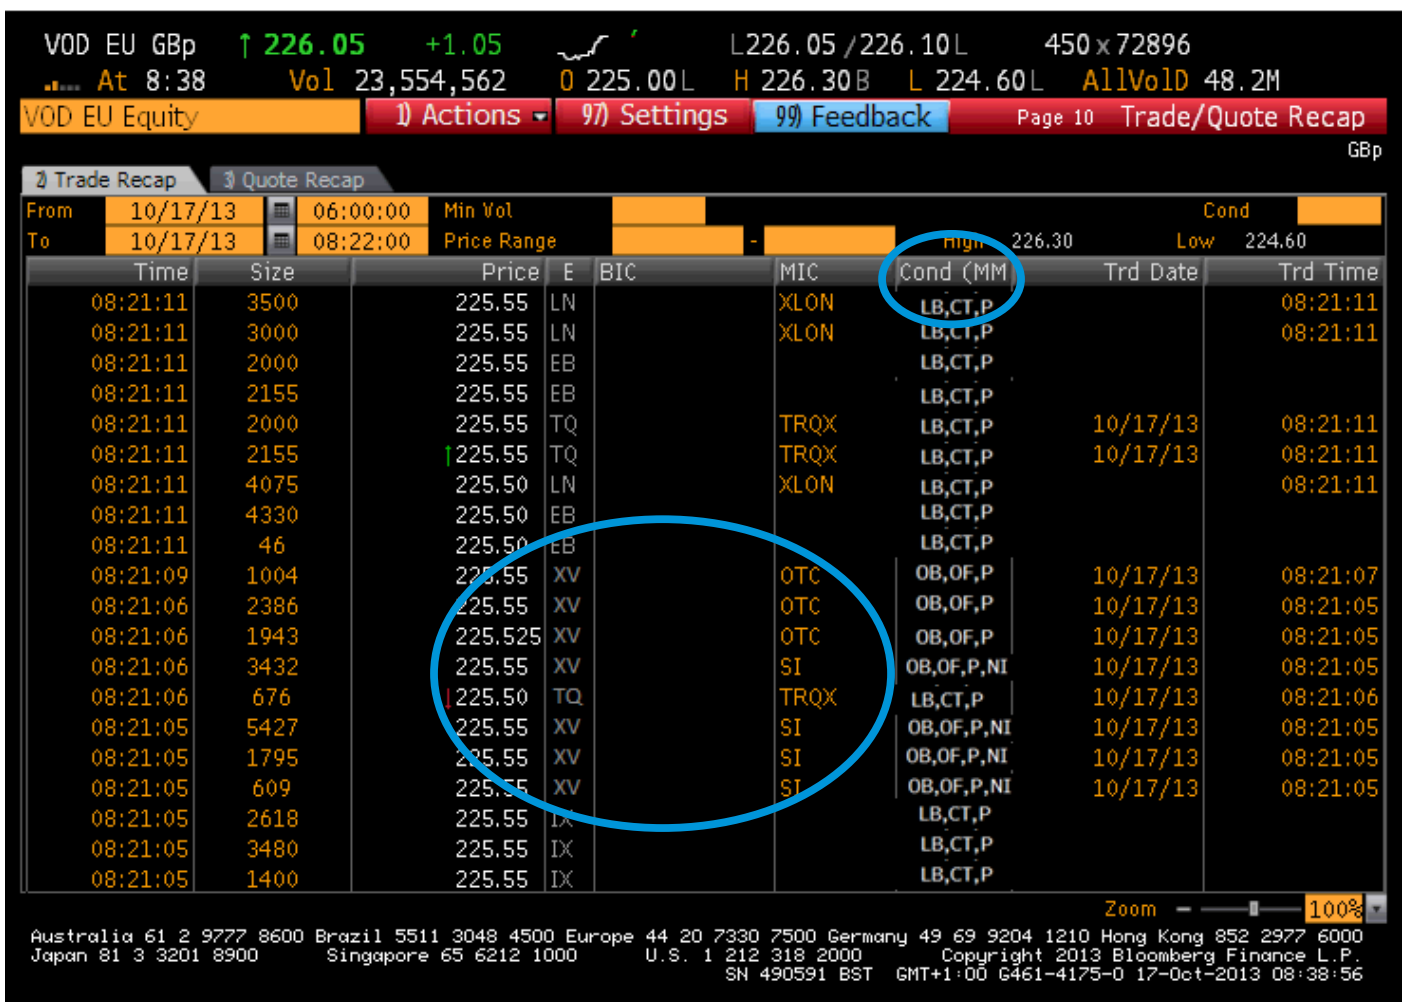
VOD EU GBp ↑226.05 +1.05 L226.05/226.10L 450x72896
At 8:38 Vol 23,554,562 O 225.00L H 226.30B L 224.60L AllVolD 48.2M
VOD EU Equity 1) Actions 97) Settings 99) Feedback Page 10 Trade/Quote Recap
GBp
2) Trade Recap 3) Quote Recap
From 10/17/13 06:00:00 Min Vol Cond
To 10/17/13 08:22:00 Price Range - High 226.30 Low 224.60

| Time | Size | Price | E | BIC | MIC | Cond (MM | Trd Date | Trd Time |
|---|---|---|---|---|---|---|---|---|
| 08:21:11 | 3500 | 225.55 | LN | | XLON | LB,CT,P | | 08:21:11 |
| 08:21:11 | 3000 | 225.55 | LN | | XLON | LB,CT,P | | 08:21:11 |
| 08:21:11 | 2000 | 225.55 | EB | | | LB,CT,P | | |
| 08:21:11 | 2155 | 225.55 | EB | | | LB,CT,P | | |
| 08:21:11 | 2000 | 225.55 | TQ | | TRQX | LB,CT,P | 10/17/13 | 08:21:11 |
| 08:21:11 | 2155 | ↑225.55 | TQ | | TRQX | LB,CT,P | 10/17/13 | 08:21:11 |
| 08:21:11 | 4075 | 225.50 | LN | | XLON | LB,CT,P | | 08:21:11 |
| 08:21:11 | 4330 | 225.50 | EB | | | LB,CT,P | | |
| 08:21:11 | 46 | 225.50 | EB | | | LB,CT,P | | |
| 08:21:09 | 1004 | 225.55 | XV | | OTC | OB,OF,P | 10/17/13 | 08:21:07 |
| 08:21:06 | 2386 | 225.55 | XV | | OTC | OB,OF,P | 10/17/13 | 08:21:05 |
| 08:21:06 | 1943 | 225.525 | XV | | OTC | OB,OF,P | 10/17/13 | 08:21:05 |
| 08:21:06 | 3432 | 225.55 | XV | | SI | OB,OF,P,NI | 10/17/13 | 08:21:05 |
| 08:21:06 | 676 | ↓225.50 | TQ | | TRQX | LB,CT,P | 10/17/13 | 08:21:06 |
| 08:21:05 | 5427 | 225.55 | XV | | SI | OB,OF,P,NI | 10/17/13 | 08:21:05 |
| 08:21:05 | 1795 | 225.55 | XV | | SI | OB,OF,P,NI | 10/17/13 | 08:21:05 |
| 08:21:05 | 609 | 225.55 | XV | | SI | OB,OF,P,NI | 10/17/13 | 08:21:05 |
| 08:21:05 | 2618 | 225.55 | IX | | | LB,CT,P | | |
| 08:21:05 | 3480 | 225.55 | IX | | | LB,CT,P | | |
| 08:21:05 | 1400 | 225.55 | IX | | | LB,CT,P | | |

Zoom 100%
Australia 61 2 9777 8600 Brazil 5511 3048 4500 Europe 44 20 7330 7500 Germany 49 69 9204 1210 Hong Kong 852 2977 6000
Japan 81 3 3201 8900 Singapore 65 6212 1000 U.S. 1 212 318 2000 Copyright 2013 Bloomberg Finance L.P.
SN 490591 BST GMT+1:00 G461-4175-0 17-Oct-2013 08:38:56